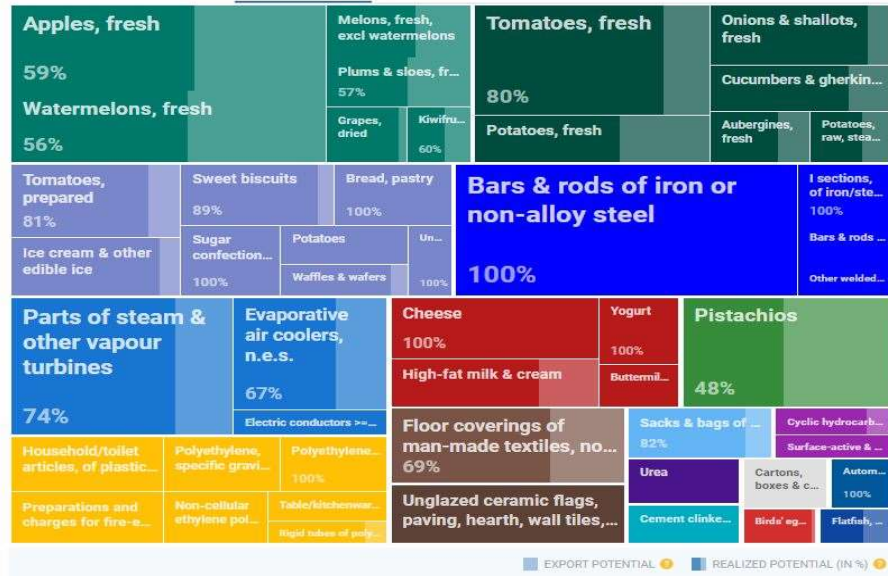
Apples, fresh

59%

Watermelons, fresh

56%

Melons, fresh, excl watermelons

Plums & sloes, fr...

57%

Grapes, dried

Kiwifru...

60%

Tomatoes, fresh

80%

Potatoes, fresh

Onions & shallots, fresh

Cucumbers & gherkin...

Aubergines, fresh

Potatoes, raw, stea...

Tomatoes, prepared

81%

Ice cream & other edible ice

Sweet biscuits

89%

Bread, pastry

100%

Sugar confection...

100%

Potatoes

Un...

Waffles & wafers

100%

Bars & rods of iron or non-alloy steel

100%

I sections, of iron/ste...

100%

Bars & rods ...

Other welded...

Parts of steam & other vapour turbines

74%

Evaporative air coolers, n.e.s.

67%

Electric conductors >=...

Cheese

100%

High-fat milk & cream

Yogurt

100%

Buttermil...

Pistachios

48%

Household/toilet articles, of plastic...

Preparations and charges for fire-e...

Polyethylene, specific gravi...

Non-cellular ethylene pol...

Polyethylene...

100%

Table/kitchenwar...

Rigid tubes of poly...

Floor coverings of man-made textiles, no...

69%

Unglazed ceramic flags, paving, hearth, wall tiles,...

Sacks & bags of ...

82%

Urea

Cement clinke...

Cartons, boxes & c...

Birds' eg...

Cyclic hydrocarb...

Surface-active & ...

Autom...

100%

Flatfish, ...

EXPORT POTENTIAL

REALIZED POTENTIAL (IN %)